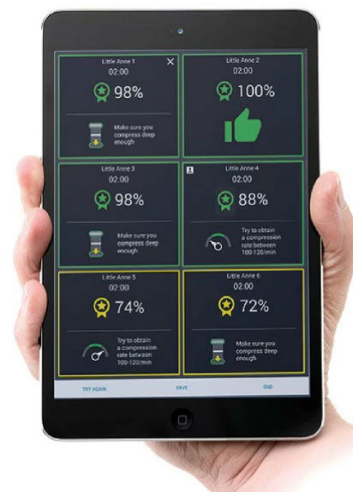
Little Anne 1
02:00
98%
Make sure you compress deep enough

Little Anne 2
02:00
100%

Little Anne 3
02:00
98%
Make sure you compress deep enough

Little Anne 4
02:00
88%
Try to obtain a compression rate between 100-120/min

Little Anne 5
02:00
74%
Try to obtain a compression rate between 100-120/min

Little Anne 6
02:00
72%
Make sure you compress deep enough

TRY AGAIN
SAVE
END